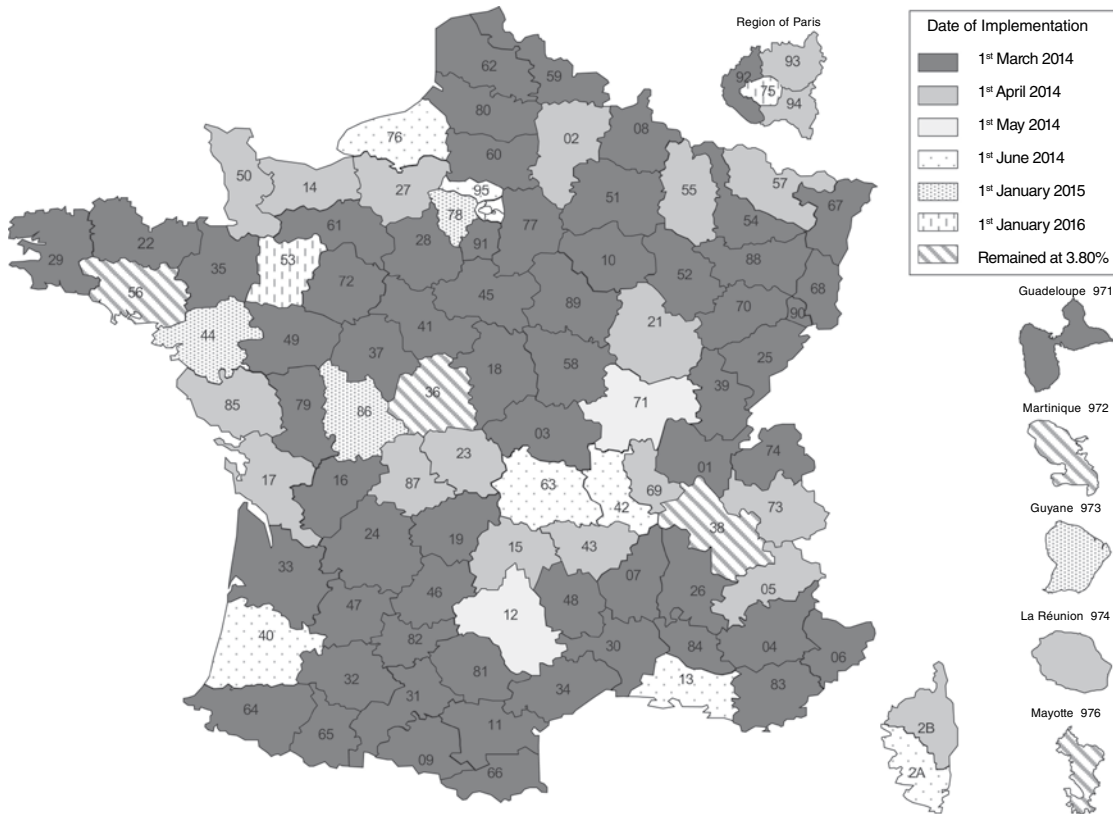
Region of Paris

92
93
75
94

Date of Implementation
1st March 2014
1st April 2014
1st May 2014
1st June 2014
1st January 2015
1st January 2016
Remained at 3.80%

62
59
80
76
02
08
60
50
14
27
95
55
57
78
51
54
67
61
22
29
35
53
28
91
77
10
52
88
68
56
72
45
89
70
90
44
49
41
21
37
18
58
25
85
79
86
36
71
39
17
16
87
23
03
01
74
63
42
69
73
33
24
19
15
43
38
07
26
05
47
46
12
48
40
82
30
84
04
06
32
81
34
13
83
64
65
31
09
11
66
2B
2A

Guadeloupe 971
Martinique 972
Guyane 973
La Réunion 974
Mayotte 976